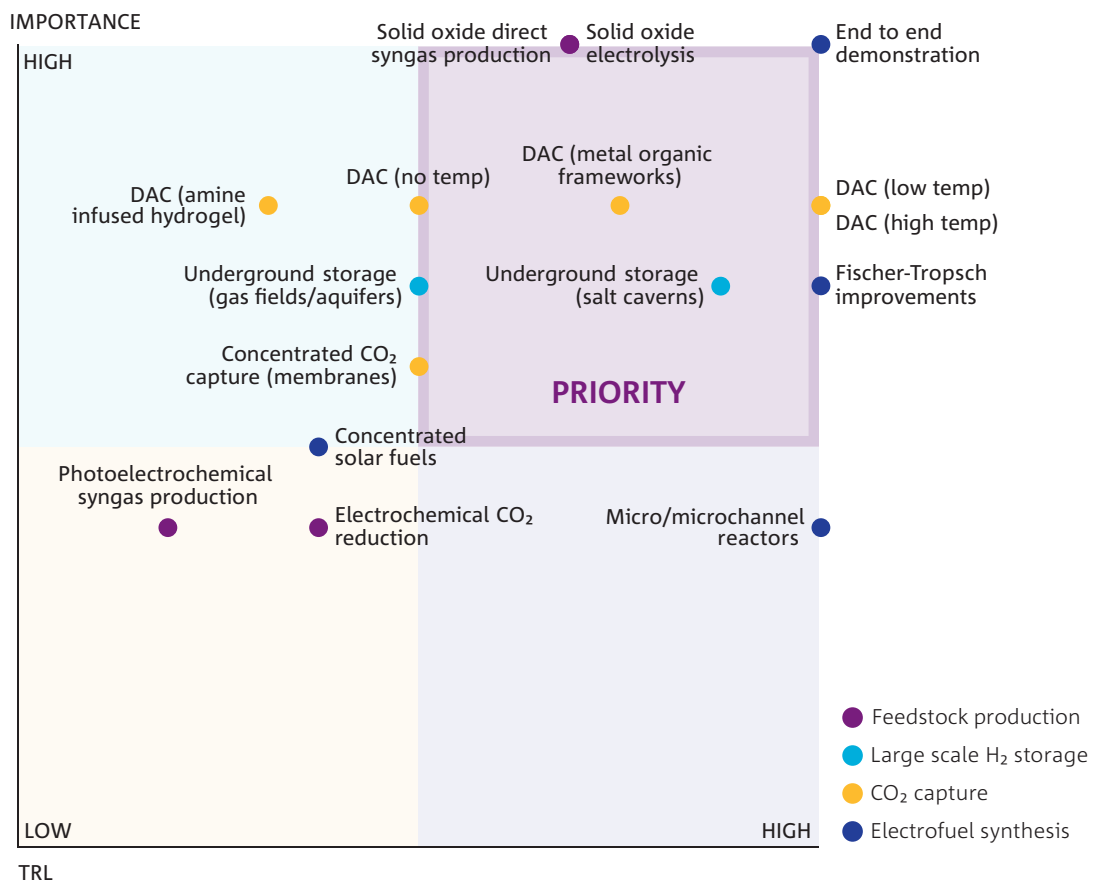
IMPORTANCE

HIGH

Solid oxide direct syngas production

Solid oxide electrolysis

End to end demonstration

DAC (amine infused hydrogel)

DAC (no temp)

DAC (metal organic frameworks)

DAC (low temp)

DAC (high temp)

Underground storage (gas fields/aquifers)

Underground storage (salt caverns)

Fischer-Tropsch improvements

Concentrated $CO_2$ capture (membranes)

PRIORITY

Concentrated solar fuels

Photoelectrochemical syngas production

Electrochemical $CO_2$ reduction

Micro/microchannel reactors

Feedstock production

Large scale $H_2$ storage

$CO_2$ capture

Electrofuel synthesis

LOW

HIGH

TRL